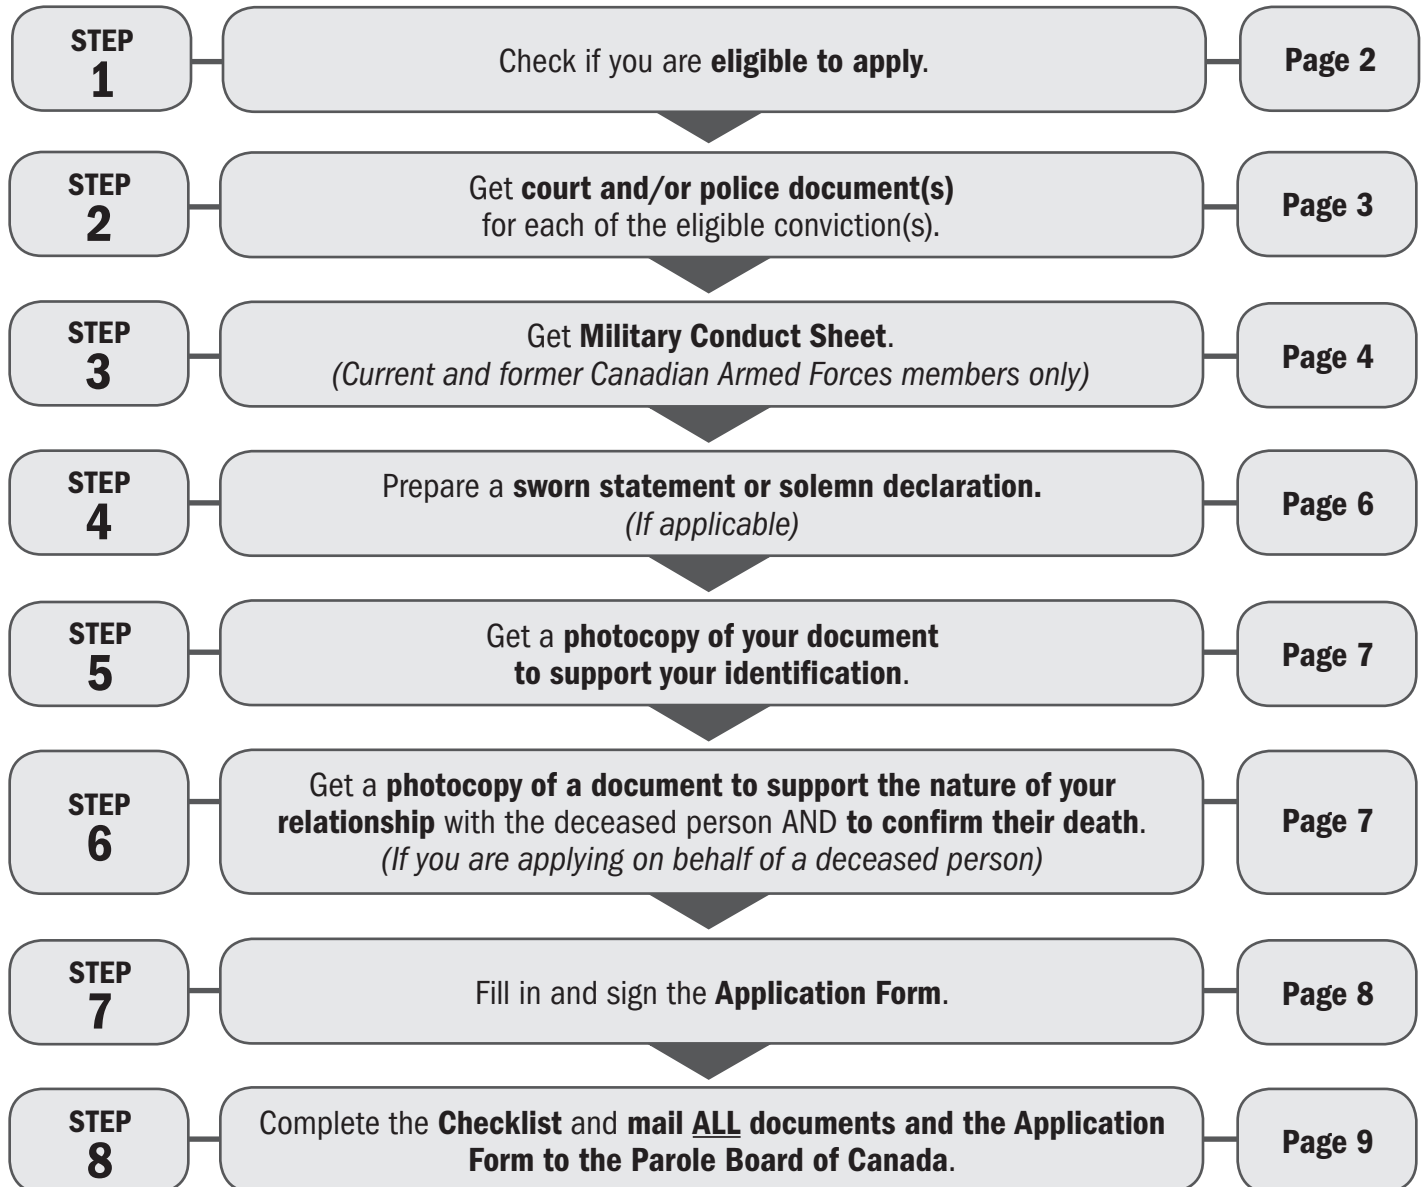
STEP 1

Check if you are eligible to apply.

Page 2

STEP 2

Get court and/or police document(s) for each of the eligible conviction(s).

Page 3

STEP 3

Get Military Conduct Sheet. (Current and former Canadian Armed Forces members only)

Page 4

STEP 4

Prepare a sworn statement or solemn declaration. (If applicable)

Page 6

STEP 5

Get a photocopy of your document to support your identification.

Page 7

STEP 6

Get a photocopy of a document to support the nature of your relationship with the deceased person AND to confirm their death. (If you are applying on behalf of a deceased person)

Page 7

STEP 7

Fill in and sign the Application Form.

Page 8

STEP 8

Complete the Checklist and mail ALL documents and the Application Form to the Parole Board of Canada.

Page 9